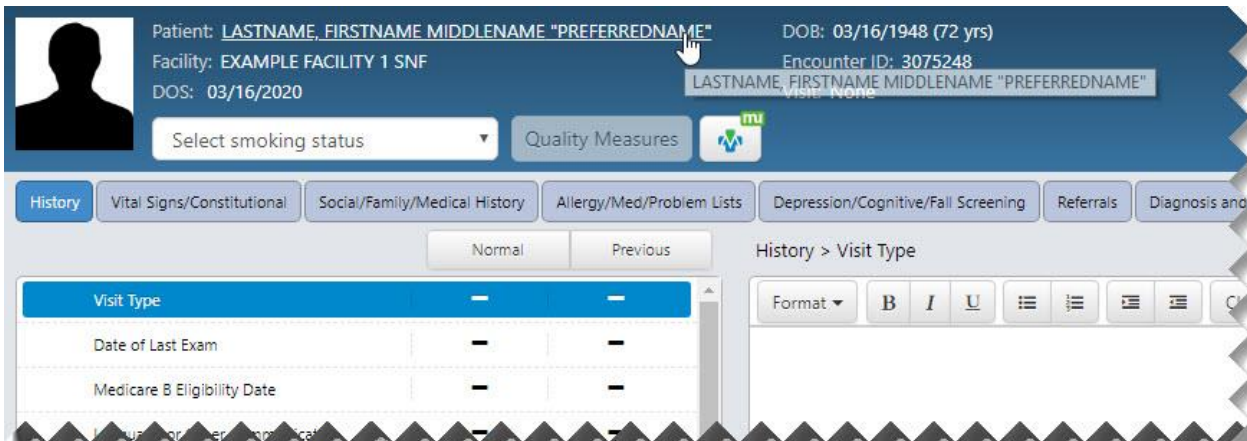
Patient: LASTNAME, FIRSTNAME MIDDLENAME "PREFERREDNAME"
Facility: EXAMPLE FACILITY 1 SNF
DOS: 03/16/2020

DOB: 03/16/1948 (72 yrs)
Encounter ID: 3075248
Visit: None

LASTNAME, FIRSTNAME MIDDLENAME "PREFERREDNAME"

Select smoking status
Quality Measures
mu

History | Vital Signs/Constitutional | Social/Family/Medical History | Allergy/Med/Problem Lists | Depression/Cognitive/Fall Screening | Referrals | Diagnosis and

| | Normal | Previous |
|---|---|---|
| Visit Type | — | — |
| Date of Last Exam | — | — |
| Medicare B Eligibility Date | — | — |
| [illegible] | — | — |

History > Visit Type

Format B I U